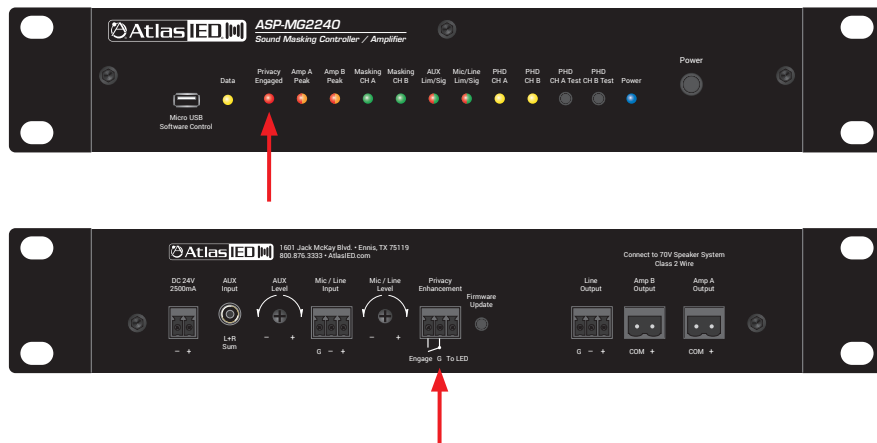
AtlasIED

ASP-MG2240
Sound Masking Controller / Amplifier

Micro USB Software Control

Data

Privacy Engaged

Amp A Peak

Amp B Peak

Masking CH A

Masking CH B

AUX Lim/Sig

Mic/Line Lim/Sig

PHD CH A

PHD CH B

PHD CH A Test

PHD CH B Test

Power

Power

AtlasIED 1601 Jack McKay Blvd. • Ennis, TX 75119
800.876.3333 • AtlasIED.com

DC 24V
2500mA

– +

AUX Input

L+R Sum

AUX Level

– +

Mic / Line Input

G – +

Mic / Line Level

– +

Privacy Enhancement

Engage G To LED

Firmware Update

Connect to 70V Speaker System
Class 2 Wire

Line Output

G – +

Amp B Output

COM +

Amp A Output

COM +